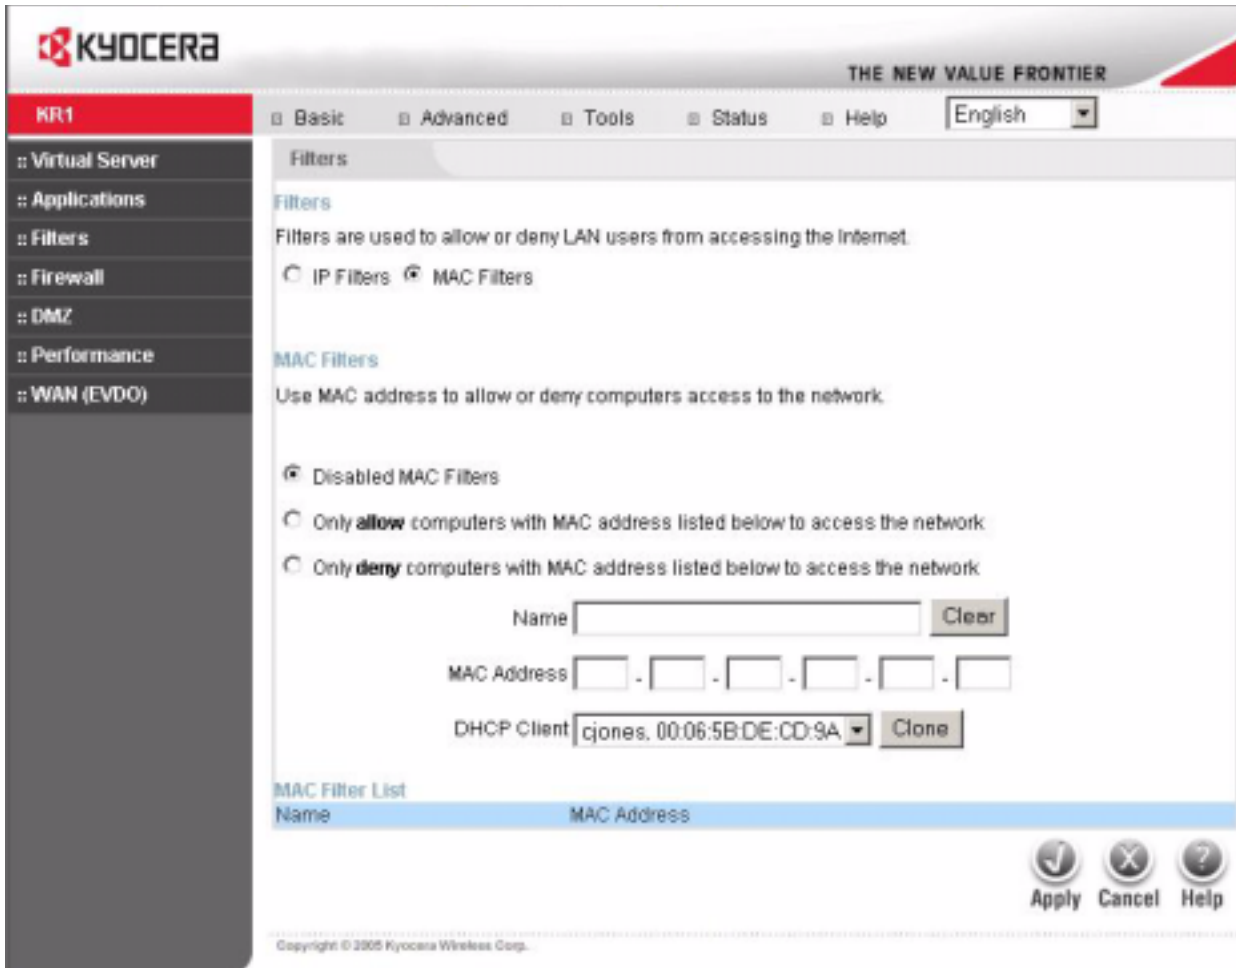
KYOCERA
THE NEW VALUE FRONTIER

KR1

Basic Advanced Tools Status Help English

:: Virtual Server
:: Applications
:: Filters
:: Firewall
:: DMZ
:: Performance
:: WAN (EVDO)

Filters

Filters

Filters are used to allow or deny LAN users from accessing the Internet.

IP Filters MAC Filters

MAC Filters

Use MAC address to allow or deny computers access to the network.

Disabled MAC Filters

Only **allow** computers with MAC address listed below to access the network

Only **deny** computers with MAC address listed below to access the network

Name Clear

MAC Address - - - - -

DHCP Client cjones, 00:06:5B:DE:CD:9A Clone

MAC Filter List

| Name | MAC Address |
|---|---|

Apply Cancel Help

Copyright © 2005 Kyocera Wireless Corp.